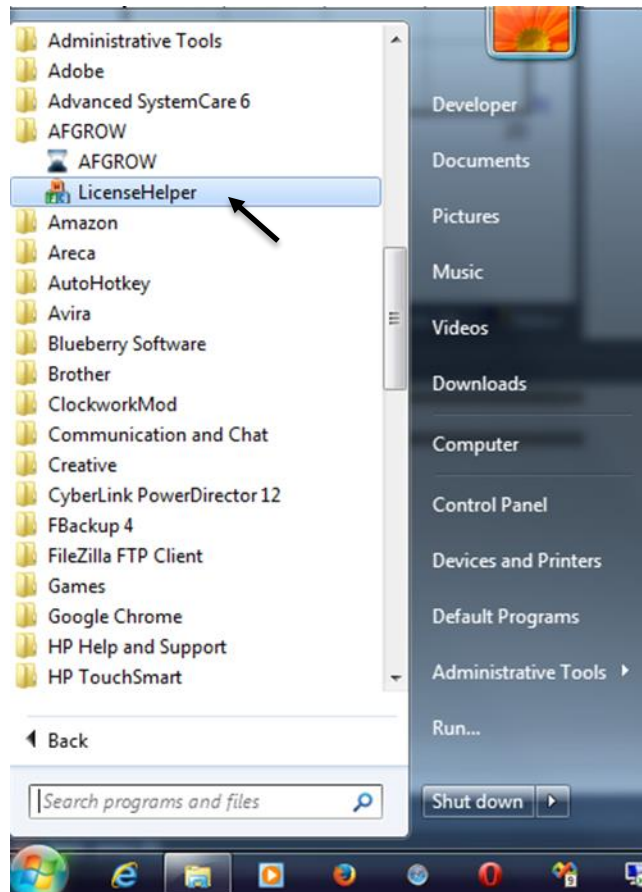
Administrative Tools
Adobe
Advanced SystemCare 6
AFGROW
AFGROW
LicenseHelper
Amazon
Areca
AutoHotkey
Avira
Blueberry Software
Brother
ClockworkMod
Communication and Chat
Creative
CyberLink PowerDirector 12
FBackup 4
FileZilla FTP Client
Games
Google Chrome
HP Help and Support
HP TouchSmart

Back

Search programs and files

Developer
Documents
Pictures
Music
Videos
Downloads
Computer
Control Panel
Devices and Printers
Default Programs
Administrative Tools
Run...

Shut down